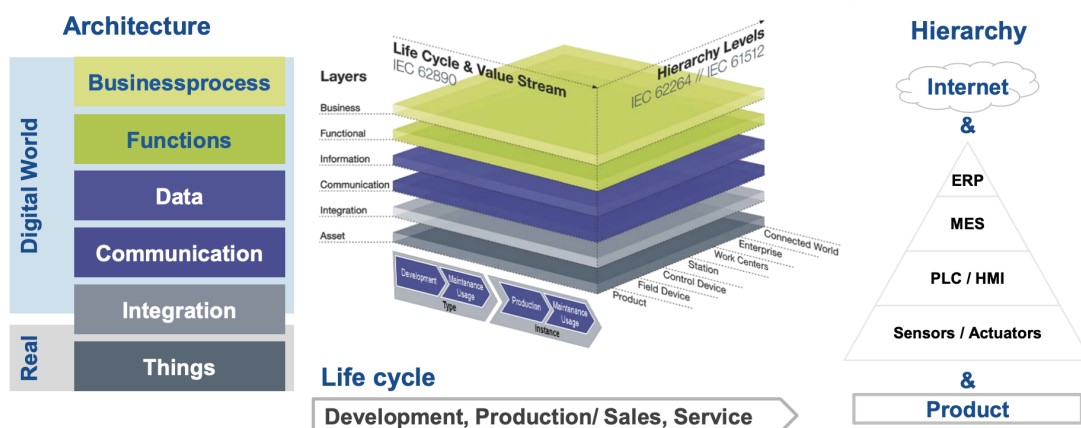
Architecture

Digital World

Real

Businessprocess

Functions

Data

Communication

Integration

Things

Layers

Business

Functional

Information

Communication

Integration

Asset

Life Cycle & Value Stream
IEC 62890

Hierarchy Levels
IEC 62264 // IEC 61512

Development

Maintenance Usage

Type

Production

Maintenance Usage

Instance

Connected World

Enterprise

Work Centers

Station

Control Device

Field Device

Product

Life cycle

Development, Production/ Sales, Service

Hierarchy

Internet

&

ERP

MES

PLC / HMI

Sensors / Actuators

&

Product